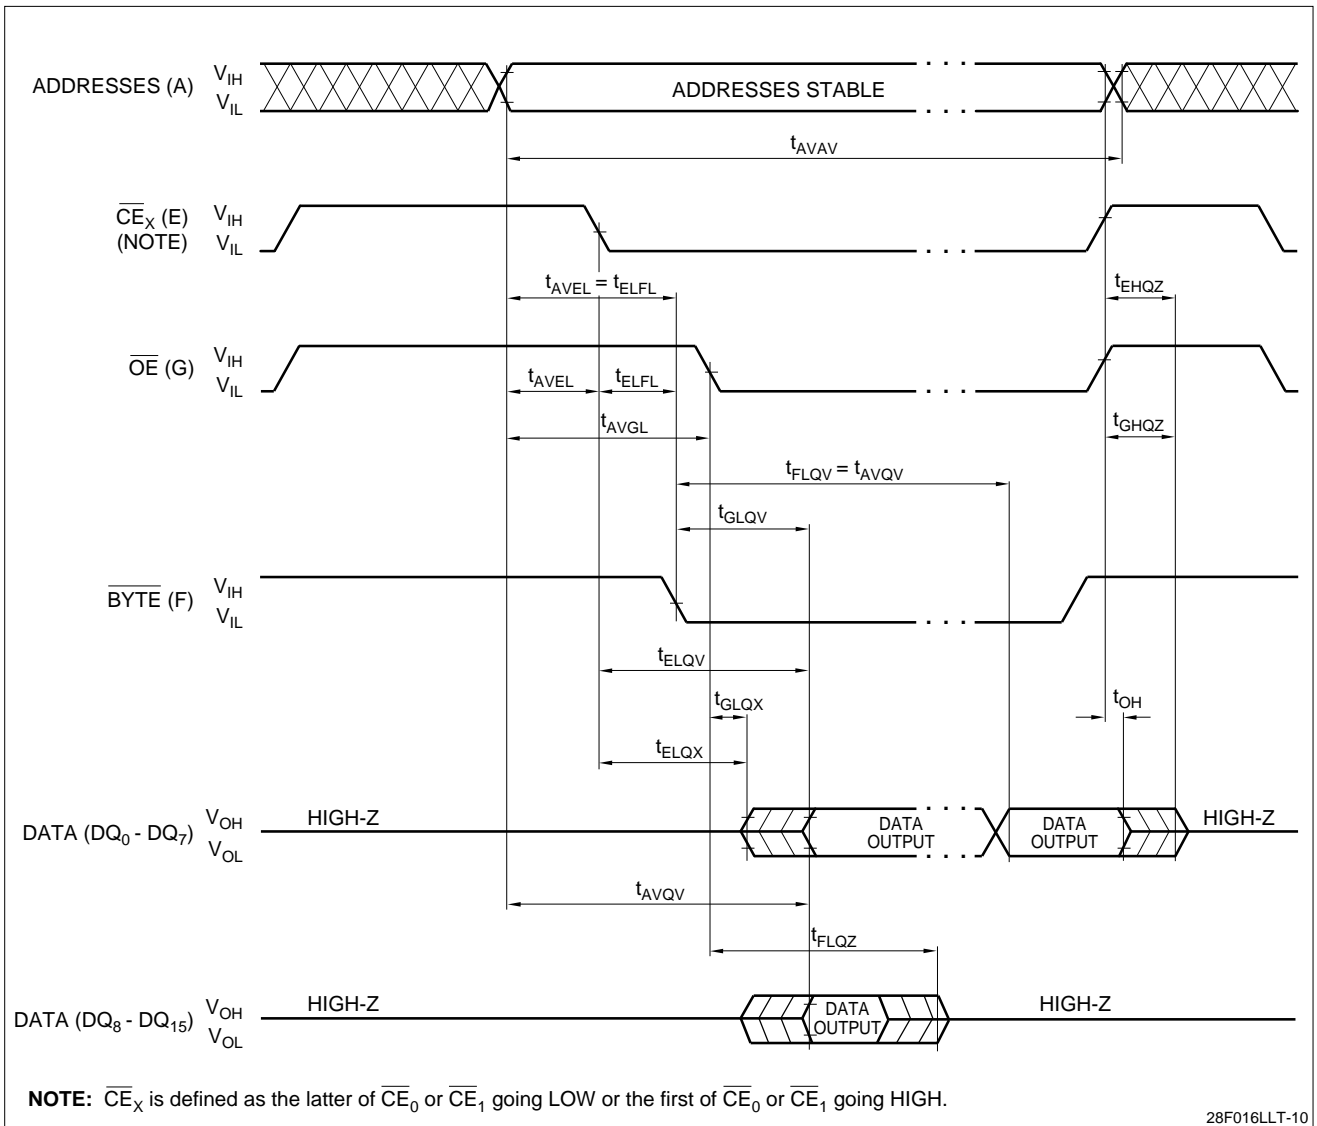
ADDRESSES (A) $V_{IH}$ $V_{IL}$

ADDRESSES STABLE

$t_{AVAV}$

$\overline{CE}_X$ (E) (NOTE) $V_{IH}$ $V_{IL}$

$t_{AVEL} = t_{ELFL}$

$t_{EHQZ}$

$\overline{OE}$ (G) $V_{IH}$ $V_{IL}$

$t_{AVEL}$ $t_{ELFL}$

$t_{AVGL}$

$t_{GHQZ}$

$t_{FLQV} = t_{AVQV}$

$t_{GLQV}$

$\overline{BYTE}$ (F) $V_{IH}$ $V_{IL}$

$t_{ELQV}$

$t_{GLQX}$

$t_{OH}$

$t_{ELQX}$

DATA ($DQ_0$ - $DQ_7$) $V_{OH}$ $V_{OL}$

HIGH-Z

DATA OUTPUT

DATA OUTPUT

HIGH-Z

$t_{AVQV}$

$t_{FLQZ}$

DATA ($DQ_8$ - $DQ_{15}$) $V_{OH}$ $V_{OL}$

HIGH-Z

DATA OUTPUT

HIGH-Z

**NOTE:** $\overline{CE}_X$ is defined as the latter of $\overline{CE}_0$ or $\overline{CE}_1$ going LOW or the first of $\overline{CE}_0$ or $\overline{CE}_1$ going HIGH.

28F016LLT-10